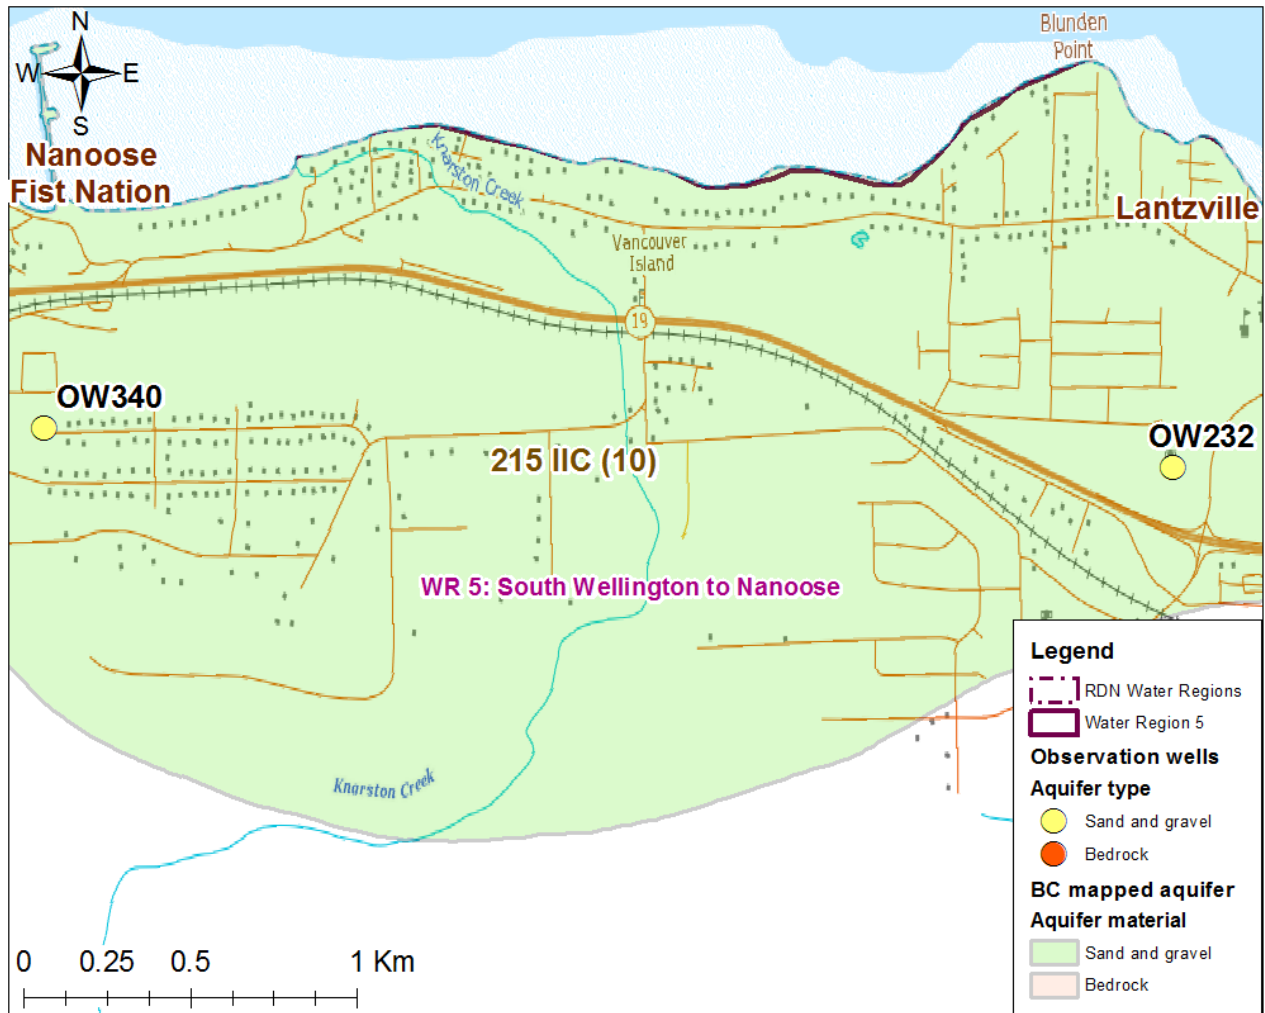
N
W
E
S
Nanoose Fist Nation
Knarston Creek
Blunden Point
Lantzville
Vancouver Island
19
OW340
OW232
215 IIC (10)
WR 5: South Wellington to Nanoose
Knarston Creek

Legend
RDN Water Regions
Water Region 5
Observation wells
Aquifer type
Sand and gravel
Bedrock
BC mapped aquifer
Aquifer material
Sand and gravel
Bedrock

0 0.25 0.5 1 Km